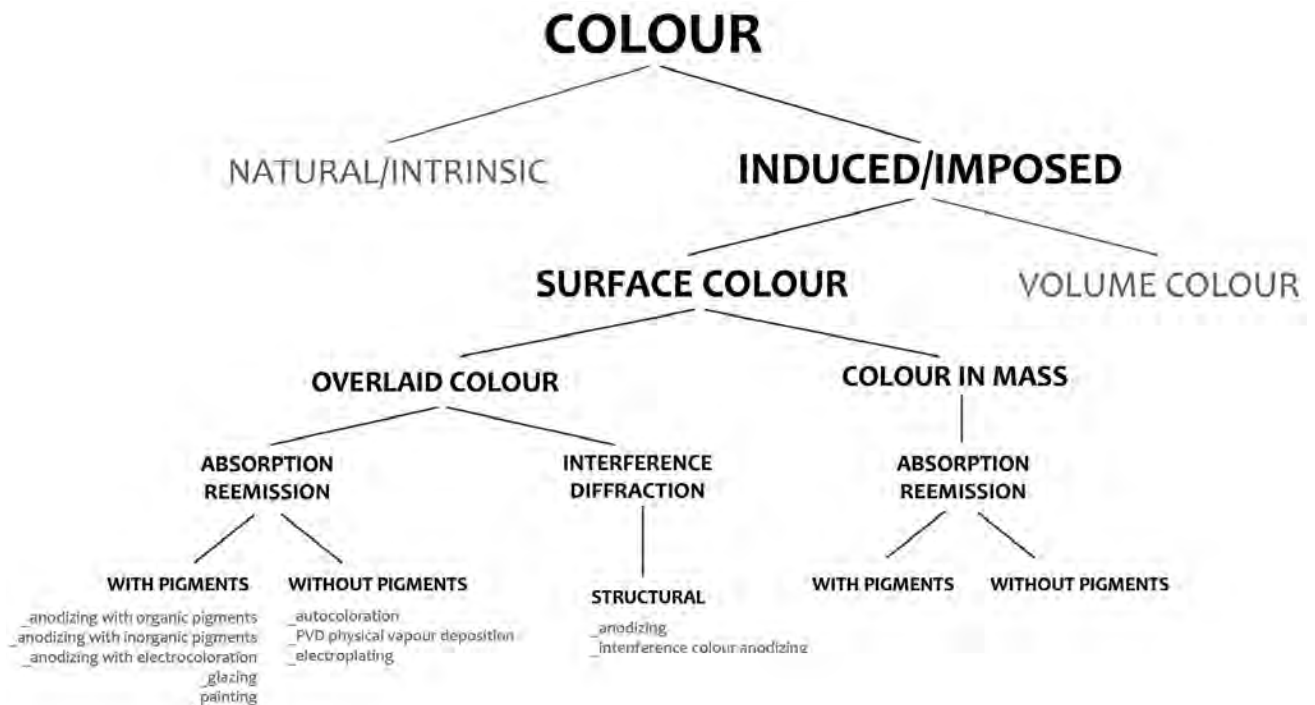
COLOUR

NATURAL/INTRINSIC

INDUCED/IMPOSED

SURFACE COLOUR

VOLUME COLOUR

OVERLAID COLOUR

COLOUR IN MASS

ABSORPTION REEMISSION

INTERFERENCE DIFFRACTION

ABSORPTION REEMISSION

WITH PIGMENTS

_anodizing with organic pigments
_anodizing with inorganic pigments
_anodizing with electrocoloration
_glazing
_painting

WITHOUT PIGMENTS

_autocoloration
_PVD physical vapour deposition
_electroplating

STRUCTURAL

_anodizing
_interference colour anodizing

WITH PIGMENTS

WITHOUT PIGMENTS